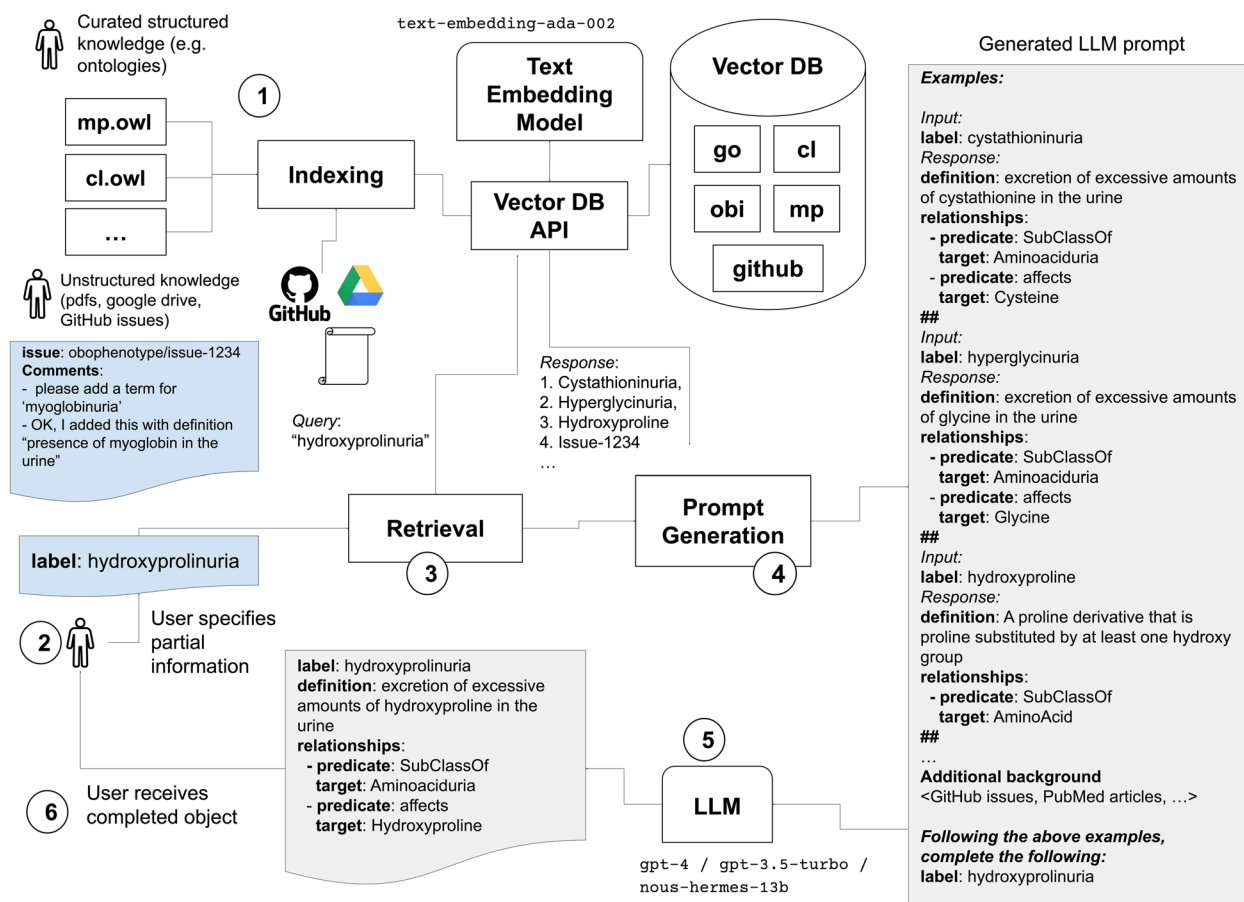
Curated structured knowledge (e.g. ontologies)

text-embedding-ada-002

Text Embedding Model

Vector DB

Generated LLM prompt

1

mp.owl

cl.owl

…

Indexing

Vector DB API

go

cl

obi

mp

github

Unstructured knowledge (pdfs, google drive, GitHub issues)

GitHub

**issue**: obophenotype/issue-1234
**Comments**:
- please add a term for 'myoglobinuria'
- OK, I added this with definition "presence of myoglobin in the urine"

*Query*: "hydroxyprolinuria"

*Response*:
1. Cystathioninuria,
2. Hyperglycinuria,
3. Hydroxyproline
4. Issue-1234
…

Retrieval

3

Prompt Generation

4

**label**: hydroxyprolinuria

2

User specifies partial information

**label**: hydroxyprolinuria
**definition**: excretion of excessive amounts of hydroxyproline in the urine
**relationships**:
- **predicate**: SubClassOf
**target**: Aminoaciduria
- **predicate**: affects
**target**: Hydroxyproline

5

LLM

6

User receives completed object

gpt-4 / gpt-3.5-turbo / nous-hermes-13b

***Examples:***

*Input:*
**label**: cystathioninuria
*Response:*
**definition**: excretion of excessive amounts of cystathionine in the urine
**relationships**:
- **predicate**: SubClassOf
**target**: Aminoaciduria
- **predicate**: affects
**target**: Cysteine
**##**
*Input:*
**label**: hyperglycinuria
*Response:*
**definition**: excretion of excessive amounts of glycine in the urine
**relationships**:
- **predicate**: SubClassOf
**target**: Aminoaciduria
- **predicate**: affects
**target**: Glycine
**##**
*Input:*
**label**: hydroxyproline
*Response:*
**definition**: A proline derivative that is proline substituted by at least one hydroxy group
**relationships**:
- **predicate**: SubClassOf
**target**: AminoAcid
**##**
…
**Additional background**
<GitHub issues, PubMed articles, …>

***Following the above examples, complete the following:***
**label**: hydroxyprolinuria